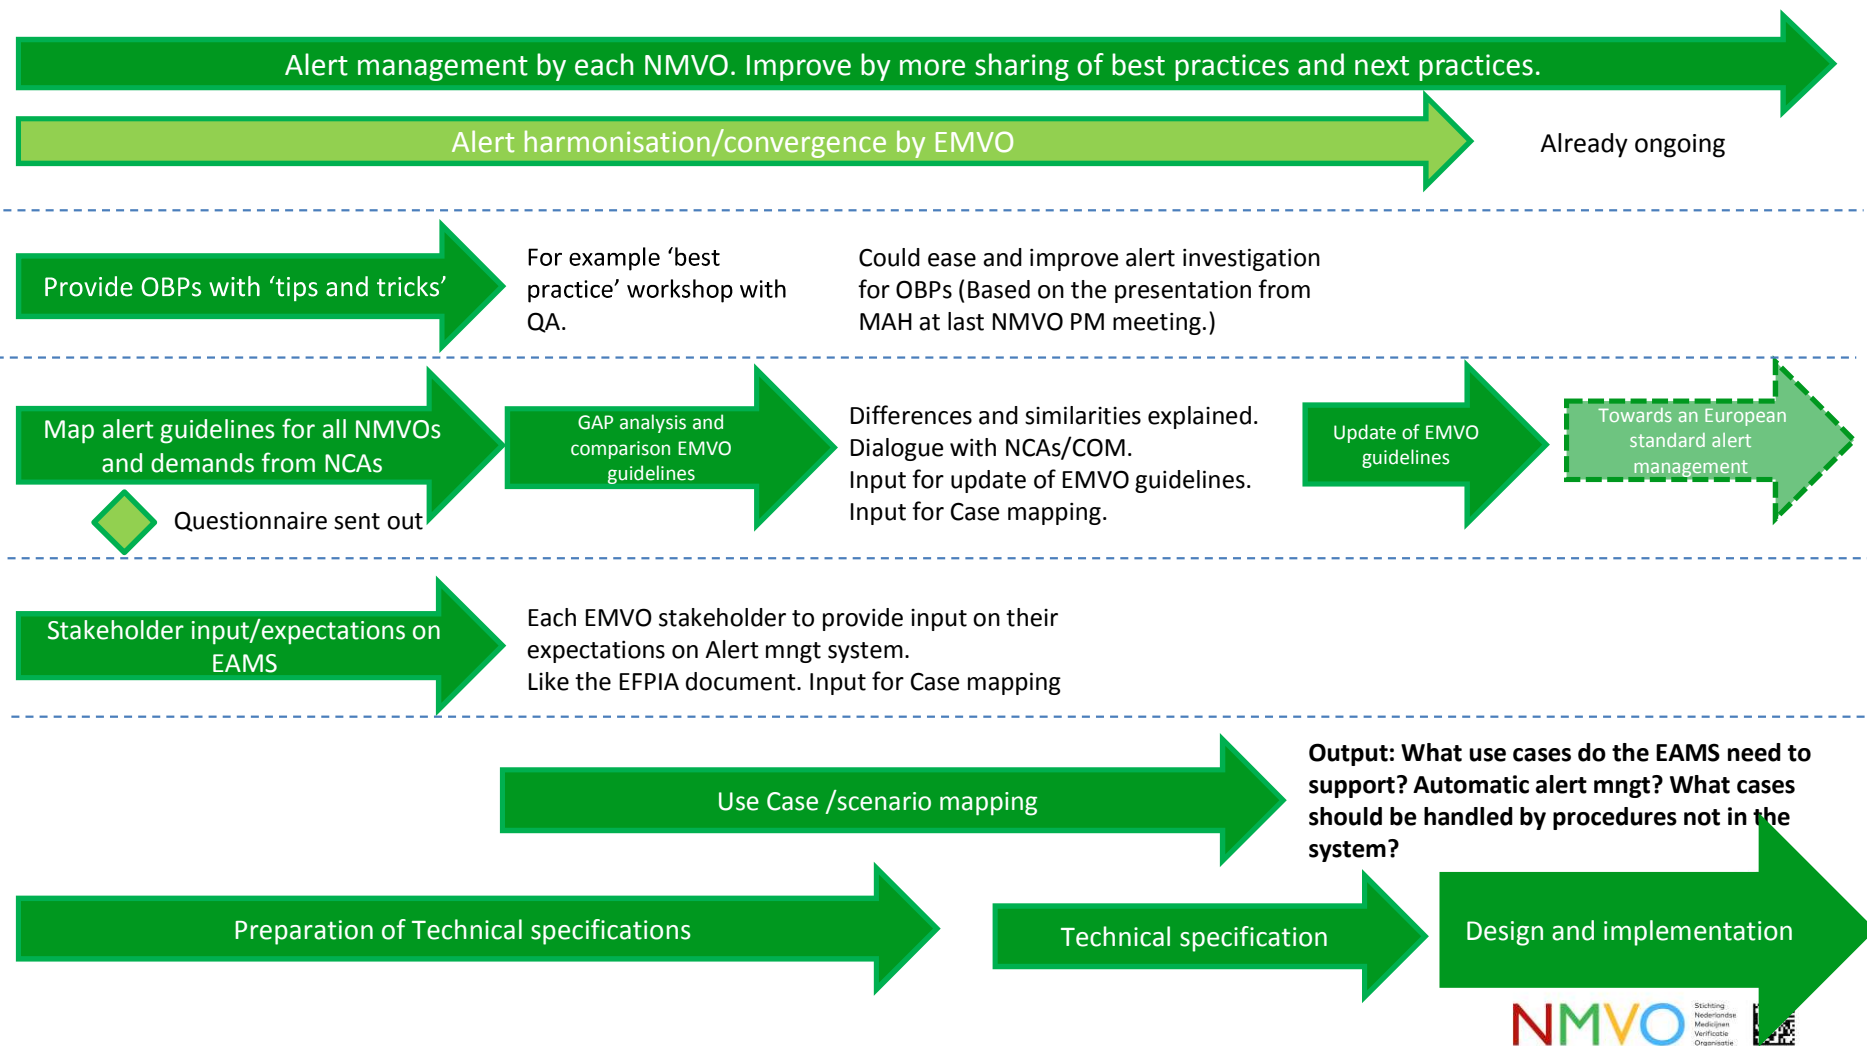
Alert management by each NMVO. Improve by more sharing of best practices and next practices.

Alert harmonisation/convergence by EMVO

Already ongoing

Provide OBPs with ‘tips and tricks’

For example ‘best practice’ workshop with QA.

Could ease and improve alert investigation for OBPs (Based on the presentation from MAH at last NMVO PM meeting.)

Map alert guidelines for all NMVOs and demands from NCAs

Questionnaire sent out

GAP analysis and comparison EMVO guidelines

Differences and similarities explained.
Dialogue with NCAs/COM.
Input for update of EMVO guidelines.
Input for Case mapping.

Update of EMVO guidelines

Towards an European standard alert management

Stakeholder input/expectations on EAMS

Each EMVO stakeholder to provide input on their expectations on Alert mngt system.
Like the EFPIA document. Input for Case mapping

Use Case /scenario mapping

Output: What use cases do the EAMS need to support? Automatic alert mngt? What cases should be handled by procedures not in the system?

Preparation of Technical specifications

Technical specification

Design and implementation

NMVO Stichting Nederlandse Medicijnen Verificatie Organisatie